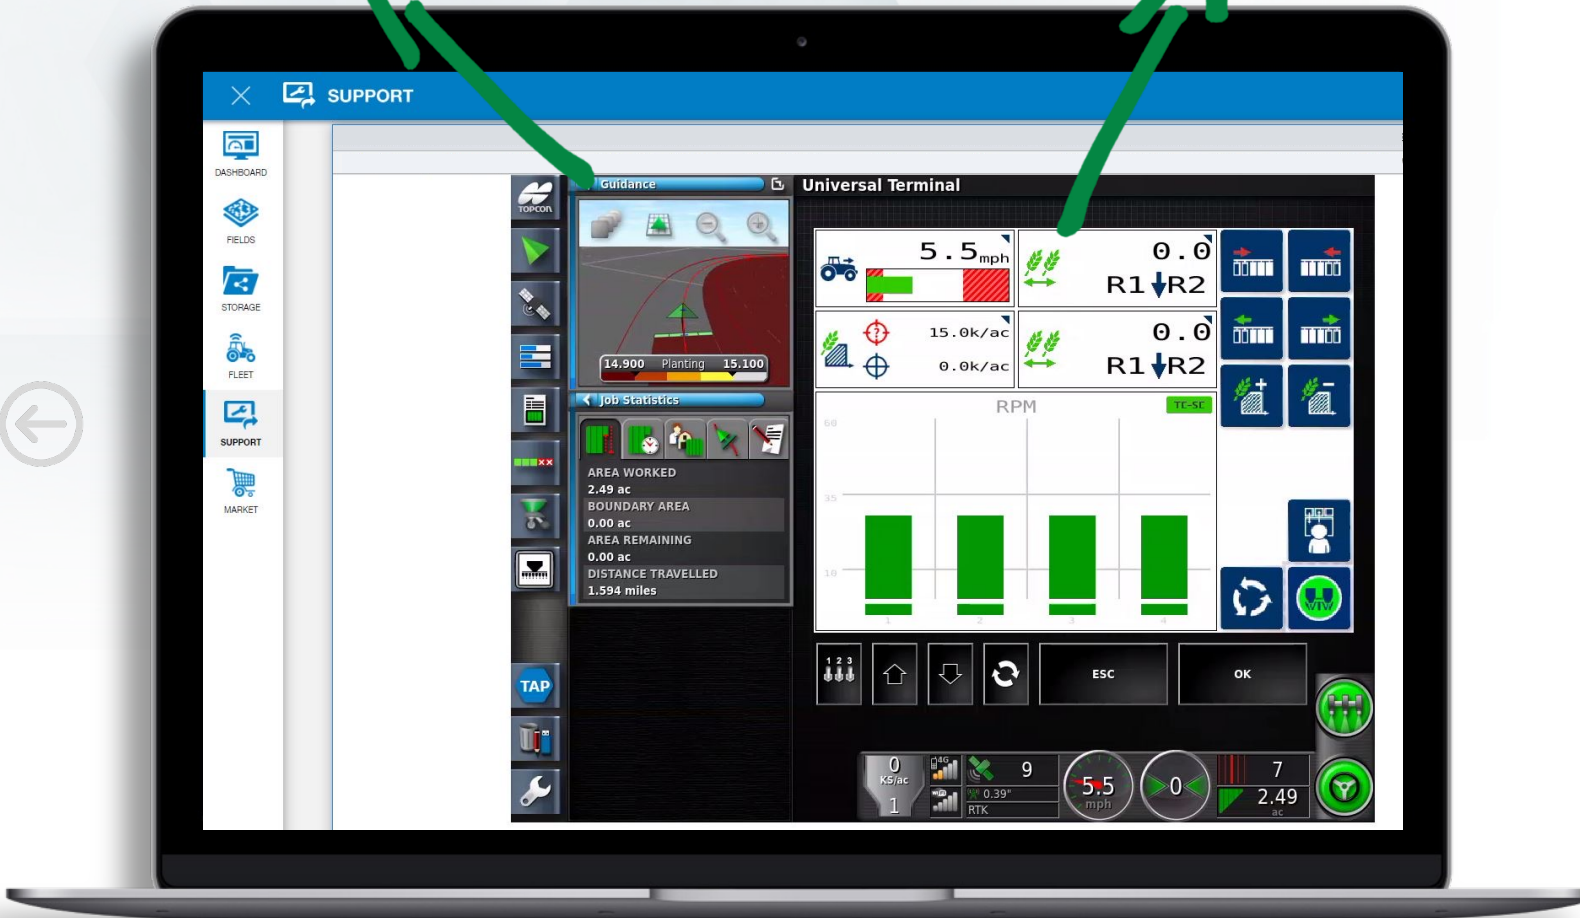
SUPPORT

DASHBOARD
FIELDS
STORAGE
FLEET
SUPPORT
MARKET

TOPCON

Guidance

14.900 Planting 15.100

Job Statistics

AREA WORKED
2.49 ac
BOUNDARY AREA
0.00 ac
AREA REMAINING
0.00 ac
DISTANCE TRAVELLED
1.594 miles

TAP

Universal Terminal

5.5mph

0.0
R1 R2

15.0k/ac
0.0k/ac

0.0
R1 R2

RPM

TC-SC

60
35
10

1 2 3

ESC

OK

0
KS/ac
1

9
0.39°
RTK

5.5
mph

0

7
2.49
ac